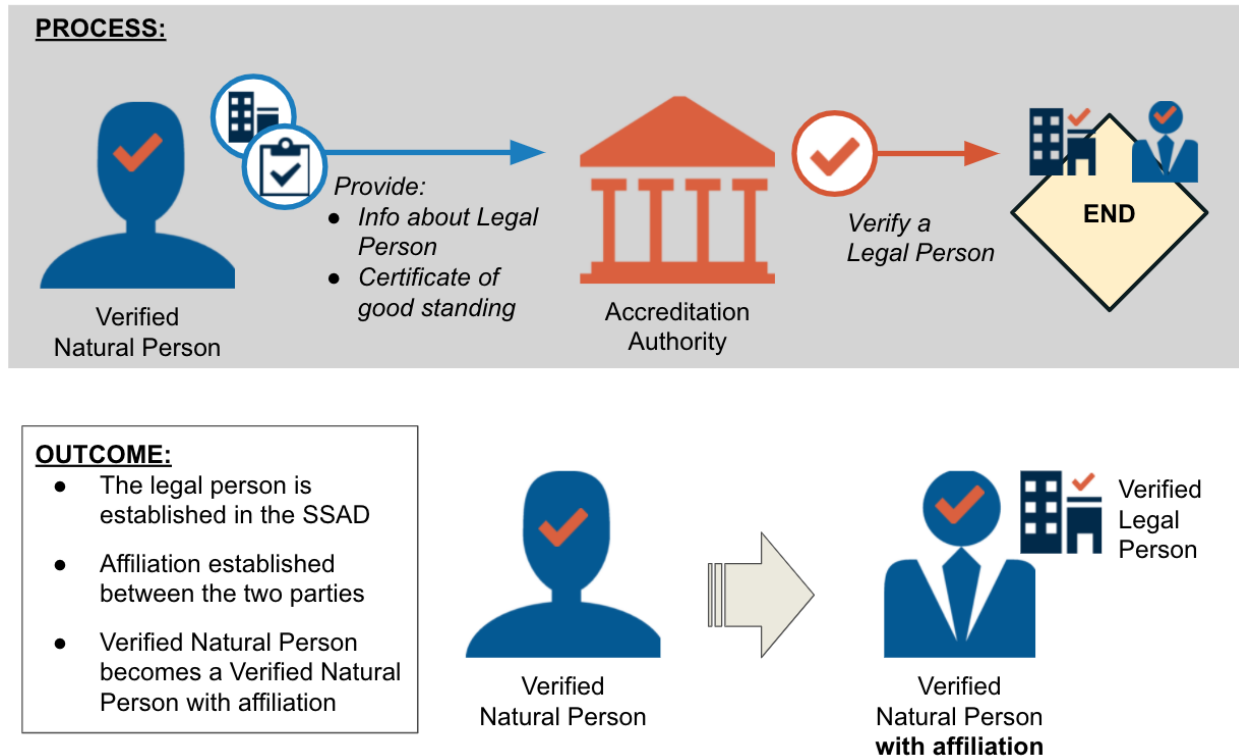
PROCESS:

Verified Natural Person

Provide:
- Info about Legal Person
- Certificate of good standing

Accreditation Authority

Verify a Legal Person

END

OUTCOME:
- The legal person is established in the SSAD
- Affiliation established between the two parties
- Verified Natural Person becomes a Verified Natural Person with affiliation

Verified Natural Person

Verified Legal Person

Verified Natural Person **with affiliation**